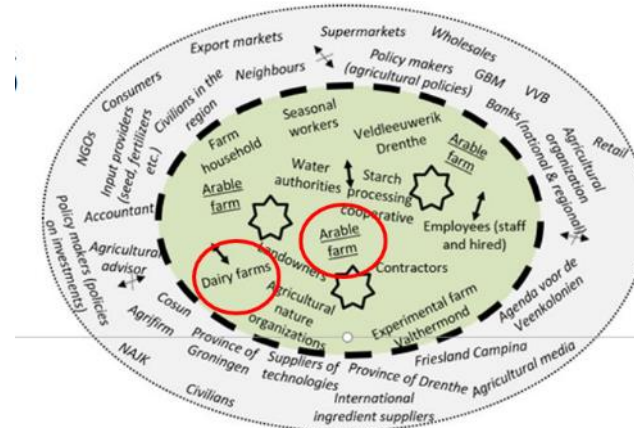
Export markets
Supermarkets
Wholesales
Consumers
Neighbours
Policy makers (agricultural policies)
GBM
VVB
Civilians in the region
Banks (national & regional)
NGOs
Input providers (seed, fertilizers etc.)
Agricultural organization
Retail
Farm household
Seasonal workers
Veldleeuwerik Drenthe
Arable farm
Accountant
Arable farm
Water authorities
Starch processing cooperative
Employees (staff and hired)
Agricultural advisor
Policy makers (policies on investments)
Arable farm
Landowners
Dairy farms
Contractors
Cosun
Agricultural nature organizations
Agenda voor de Veenkolonien
Agrifirm
Experimental farm Valthermond
NAJK
Province of Groningen
Friesland Campina
Suppliers of technologies
Province of Drenthe
Agricultural media
Civilians
International ingredient suppliers